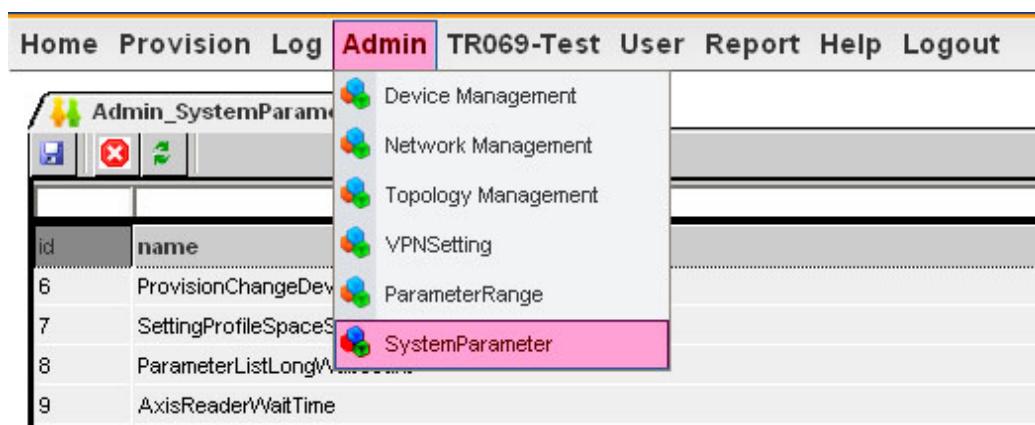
Home Provision Log Admin TR069-Test User Report Help Logout

Device Management
Network Management
Topology Management
VPNSetting
ParameterRange
SystemParameter

Admin_SystemParam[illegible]

| id | name |
|---|---|
| 6 | ProvisionChangeDev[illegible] |
| 7 | SettingProfileSpaceS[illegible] |
| 8 | ParameterListLong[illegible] |
| 9 | AxisReaderWaitTime |